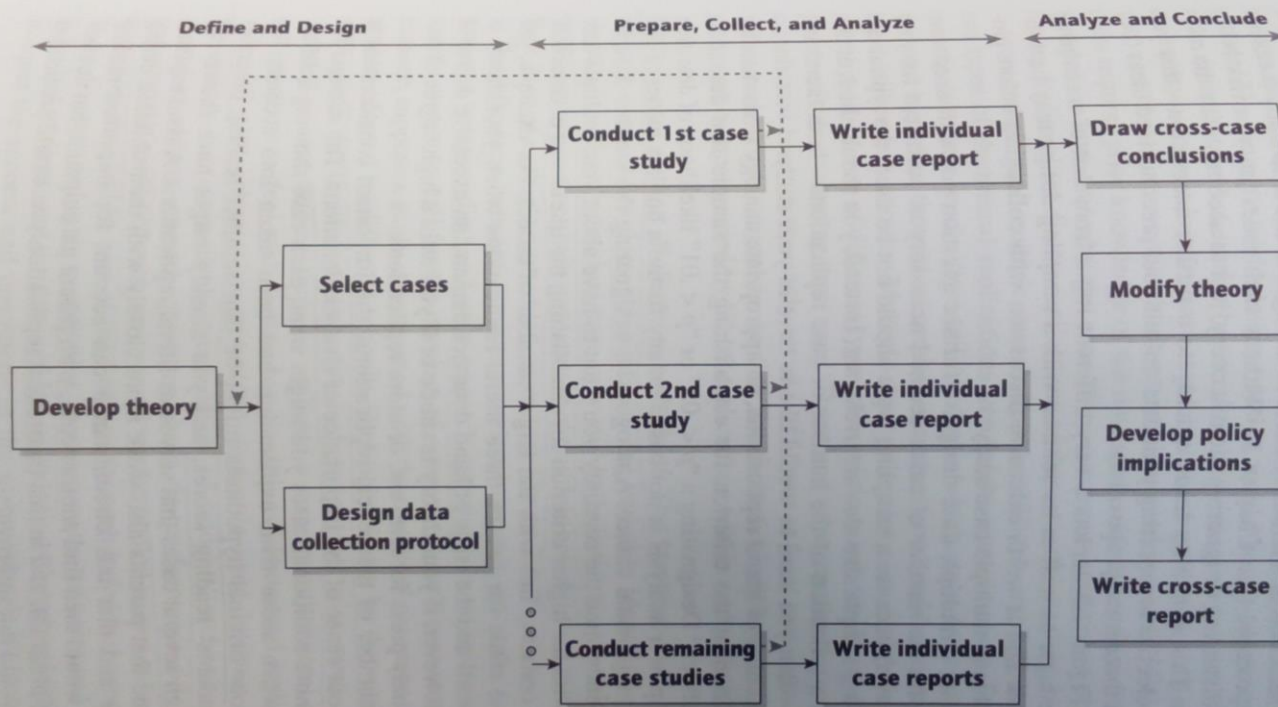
Define and Design

Prepare, Collect, and Analyze

Analyze and Conclude

Develop theory

Select cases

Design data collection protocol

Conduct 1st case study

Conduct 2nd case study

Conduct remaining case studies

Write individual case report

Write individual case report

Write individual case reports

Draw cross-case conclusions

Modify theory

Develop policy implications

Write cross-case report